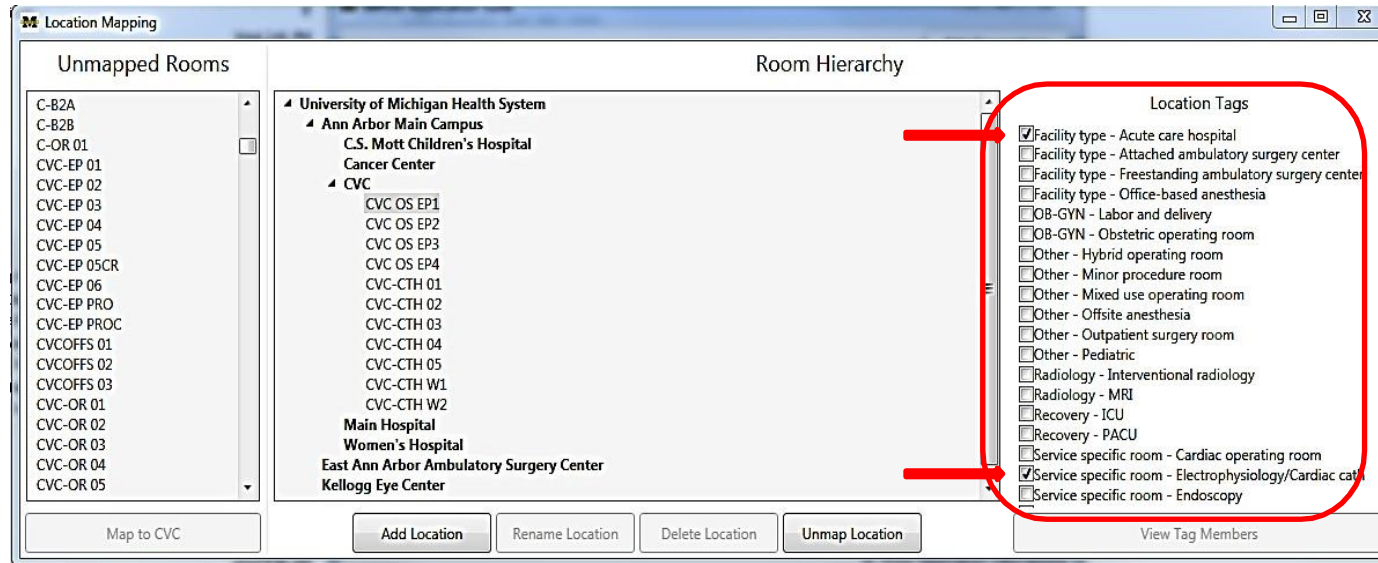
Location Mapping

Unmapped Rooms

C-B2A
C-B2B
C-OR 01
CVC-EP 01
CVC-EP 02
CVC-EP 03
CVC-EP 04
CVC-EP 05
CVC-EP 05CR
CVC-EP 06
CVC-EP PRO
CVC-EP PROC
CVCOFFS 01
CVCOFFS 02
CVCOFFS 03
CVC-OR 01
CVC-OR 02
CVC-OR 03
CVC-OR 04
CVC-OR 05

Map to CVC

Room Hierarchy

University of Michigan Health System
Ann Arbor Main Campus
C.S. Mott Children's Hospital
Cancer Center
CVC
CVC OS EP1
CVC OS EP2
CVC OS EP3
CVC OS EP4
CVC-CTH 01
CVC-CTH 02
CVC-CTH 03
CVC-CTH 04
CVC-CTH 05
CVC-CTH W1
CVC-CTH W2
Main Hospital
Women's Hospital
East Ann Arbor Ambulatory Surgery Center
Kellogg Eye Center

Add Location | Rename Location | Delete Location | Unmap Location

Location Tags

Facility type - Acute care hospital
Facility type - Attached ambulatory surgery center
Facility type - Freestanding ambulatory surgery center
Facility type - Office-based anesthesia
OB-GYN - Labor and delivery
OB-GYN - Obstetric operating room
Other - Hybrid operating room
Other - Minor procedure room
Other - Mixed use operating room
Other - Offsite anesthesia
Other - Outpatient surgery room
Other - Pediatric
Radiology - Interventional radiology
Radiology - MRI
Recovery - ICU
Recovery - PACU
Service specific room - Cardiac operating room
Service specific room - Electrophysiology/Cardiac cath
Service specific room - Endoscopy

View Tag Members